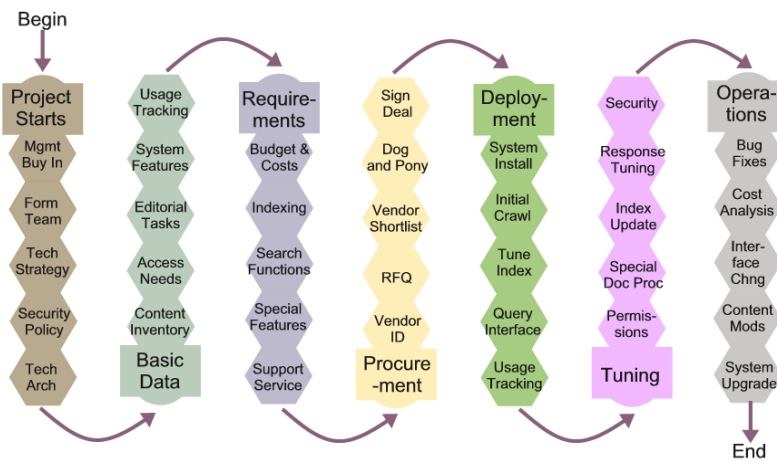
Begin

Project Starts
Mgmt Buy In
Form Team
Tech Strategy
Security Policy
Tech Arch

Usage Tracking
System Features
Editorial Tasks
Access Needs
Content Inventory
Basic Data

Requirements
Budget & Costs
Indexing
Search Functions
Special Features
Support Service

Sign Deal
Dog and Pony
Vendor Shortlist
RFQ
Vendor ID
Procure -ment

Deploy- ment
System Install
Initial Crawl
Tune Index
Query Interface
Usage Tracking

Security
Response Tuning
Index Update
Special Doc Proc
Permis- sions
Tuning

Opera- tions
Bug Fixes
Cost Analysis
Inter- face Chng
Content Mods
System Upgrade

End